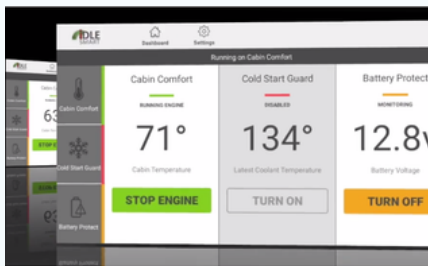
IDLE SMART

Dashboard

Settings

Running on Cabin Comfort

Cabin Comfort

Cold Start Guard

Battery Protect

Cabin Comfort

RUNNING ENGINE

71°

Cabin Temperature

STOP ENGINE

Cold Start Guard

DISABLED

134°

Latest Coolant Temperature

TURN ON

Battery Protect

MONITORING

12.8v

Battery Voltage

TURN OFF

Cabin

63

STOP